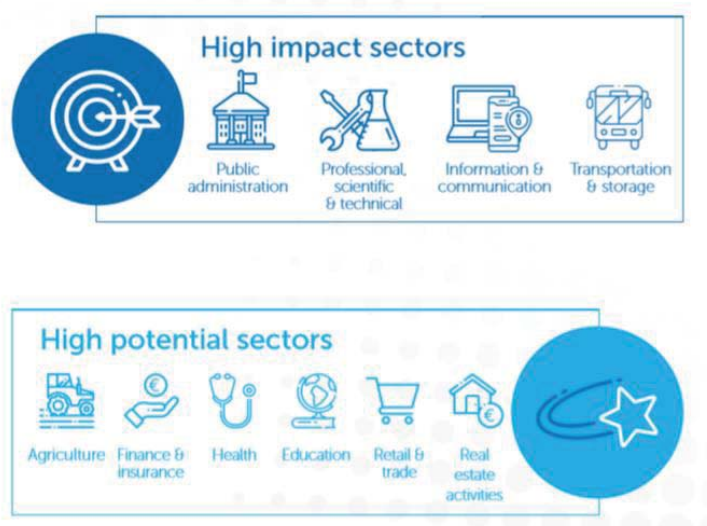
High impact sectors

Public administration

Professional, scientific & technical

Information & communication

Transportation & storage

High potential sectors

Agriculture

Finance & insurance

Health

Education

Retail & trade

Real estate activities